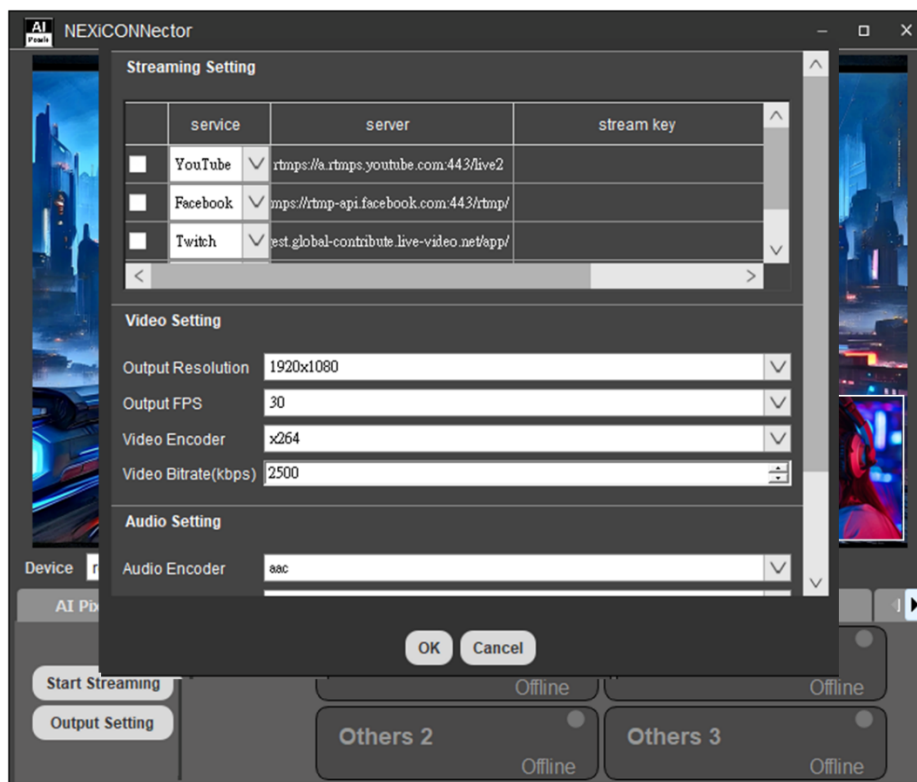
AI Pixels NEXiCONNector

Streaming Setting

| | service | server | stream key |
|---|---|---|---|
| | YouTube | rtmps://a.rtmps.youtube.com:443/live2 | |
| | Facebook | mps://rtmp-api.facebook.com:443/rtmp/ | |
| | Twitch | est.global-contribute.live-video.net/app/ | |

Video Setting

Output Resolution 1920x1080

Output FPS 30

Video Encoder x264

Video Bitrate(kbps) 2500

Audio Setting

Audio Encoder aac

OK Cancel

Device

AI Pix

Start Streaming

Output Setting

Offline

Offline

Others 2

Offline

Others 3

Offline